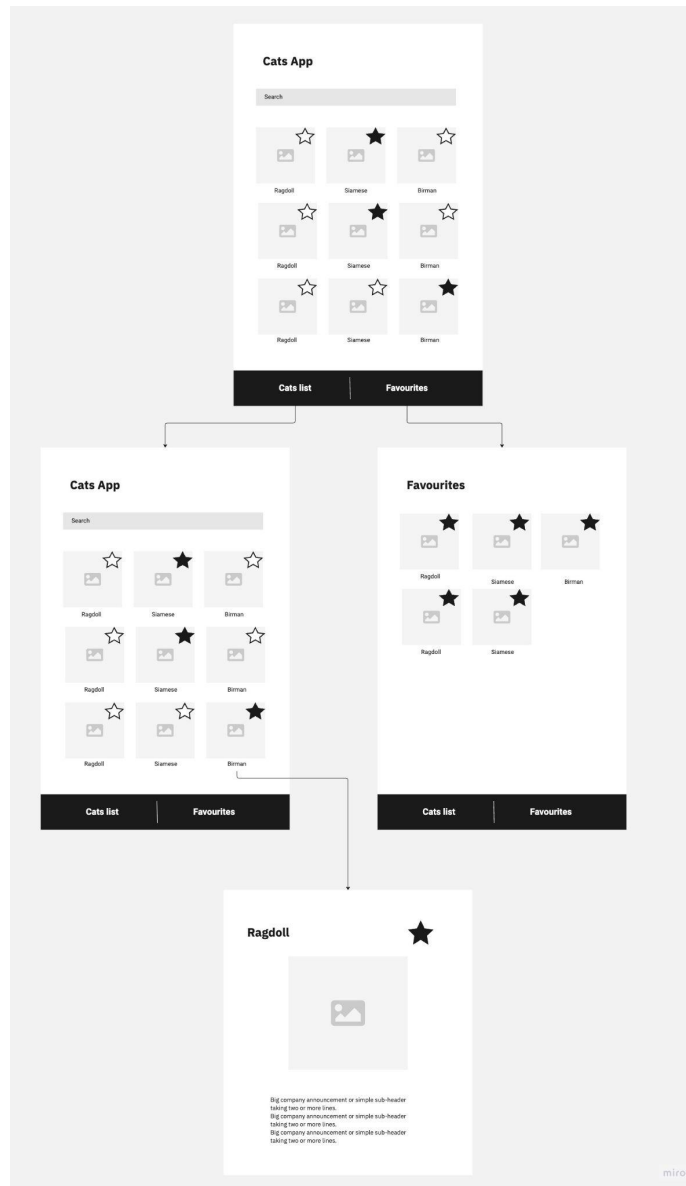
Cats App

Search

Ragdoll Siamese Birman

Ragdoll Siamese Birman

Ragdoll Siamese Birman

Cats list Favourites

Cats App

Search

Ragdoll Siamese Birman

Ragdoll Siamese Birman

Ragdoll Siamese Birman

Cats list Favourites

Favourites

Ragdoll Siamese Birman

Ragdoll Siamese

Cats list Favourites

Ragdoll

Big company announcement or simple sub-header taking two or more lines.
Big company announcement or simple sub-header taking two or more lines.
Big company announcement or simple sub-header taking two or more lines.

miro